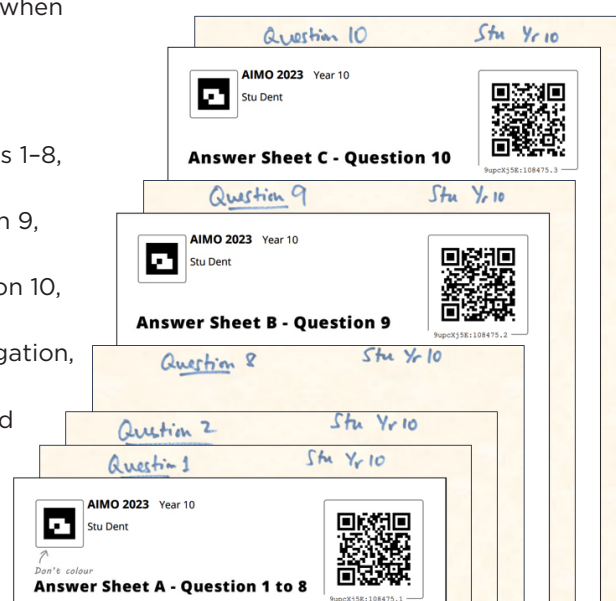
when

s 1–8,

n 9,

on 10,

gation,

d

Question 10 Stu Yr 10

AIMO 2023 Year 10
Stu Dent

Answer Sheet C - Question 10

9upcXj5E:108475.3

Question 9 Stu Yr 10

AIMO 2023 Year 10
Stu Dent

Answer Sheet B - Question 9

9upcXj5E:108475.2

Question 8 Stu Yr 10

Question 2 Stu Yr 10

Question 1 Stu Yr 10

AIMO 2023 Year 10
Stu Dent

Don't colour

Answer Sheet A - Question 1 to 8

9upcXj5E:108475.1